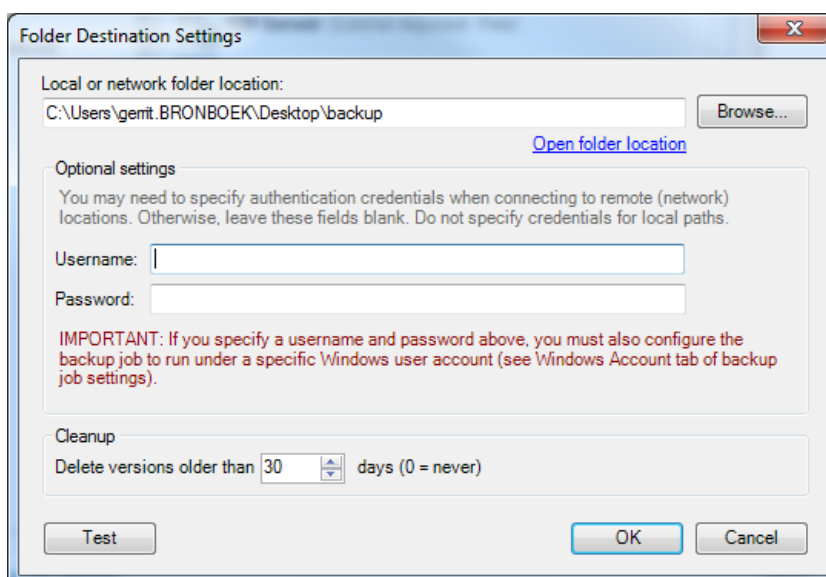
Folder Destination Settings

Local or network folder location:

C:\Users\gerrit.BRONBOEK\Desktop\backup

Browse...

Open folder location

Optional settings

You may need to specify authentication credentials when connecting to remote (network) locations. Otherwise, leave these fields blank. Do not specify credentials for local paths.

Username:

Password:

IMPORTANT: If you specify a username and password above, you must also configure the backup job to run under a specific Windows user account (see Windows Account tab of backup job settings).

Cleanup

Delete versions older than 30 days (0 = never)

Test

OK

Cancel